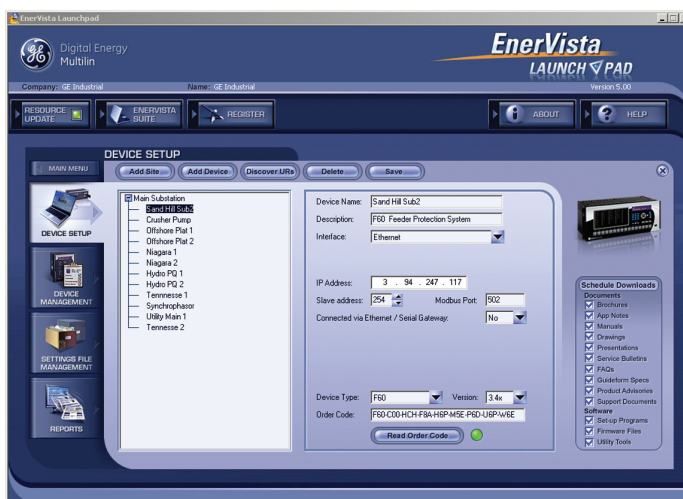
EnerVista Launchpad

Digital Energy
Multilin

EnerVista
LAUNCH PAD

Company: GE Industrial
Name: GE Industrial
Version 5.00

RESOURCE UPDATE
ENERVISTA SUITE
REGISTER
ABOUT
HELP

MAIN MENU
DEVICE SETUP
Add Site
Add Device
Discover URs
Delete
Save

DEVICE SETUP
DEVICE MANAGEMENT
SETTINGS FILE MANAGEMENT
REPORTS

Main Substation
Sand Hill Sub2
Crusher Pump
Offshore Plat 1
Offshore Plat 2
Niagara 1
Niagara 2
Hydro PQ 1
Hydro PQ 2
Tennnesse 1
Synchrophasor
Utility Main 1
Tennesse 2

Device Name: Sand Hill Sub2
Description: F60 Feeder Protection System
Interface: Ethernet

IP Address: 3 . 94 . 247 . 117
Slave address: 254
Modbus Port: 502
Connected via Ethernet / Serial Gateway: No

Device Type: F60
Version: 3.4x
Order Code: F60-C00-HCH-F8A-H6P-M5E-P6D-U6P-W6E
Read Order Code

Schedule Downloads
Documents
Brochures
App Notes
Manuals
Drawings
Presentations
Service Bulletins
FAQs
Guideform Specs
Product Advisories
Support Documents
Software
Set-up Programs
Firmware Files
Utility Tools